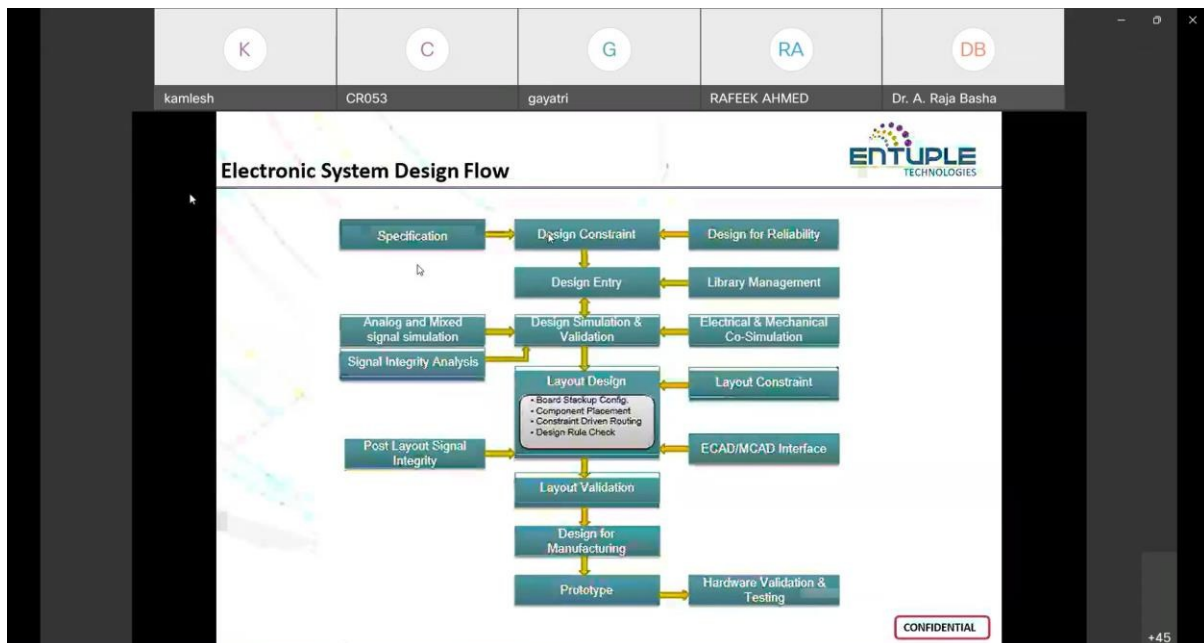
K

kamlesh

C

CR053

G

gayatri

RA

RAFEEK AHMED

DB

Dr. A. Raja Basha

Electronic System Design Flow

ENTUPLE TECHNOLOGIES

Specification

Design Constraint

Design for Reliability

Design Entry

Library Management

Analog and Mixed signal simulation

Design Simulation & Validation

Electrical & Mechanical Co-Simulation

Signal Integrity Analysis

Layout Design

• Board Stackup Config.
• Component Placement
• Constraint Driven Routing
• Design Rule Check

Layout Constraint

Post Layout Signal Integrity

ECAD/MCAD Interface

Layout Validation

Design for Manufacturing

Prototype

Hardware Validation & Testing

CONFIDENTIAL

+45